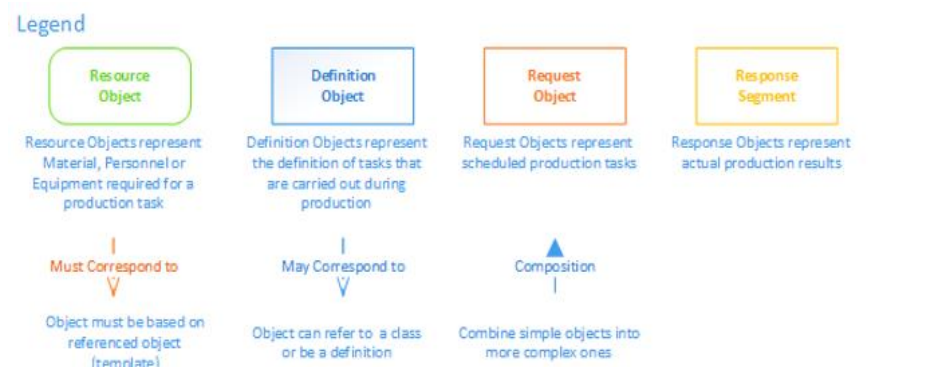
Legend

Resource Object

Resource Objects represent Material, Personnel or Equipment required for a production task

Definition Object

Definition Objects represent the definition of tasks that are carried out during production

Request Object

Request Objects represent scheduled production tasks

Response Segment

Response Objects represent actual production results

Must Correspond to

Object must be based on referenced object (template)

May Correspond to

Object can refer to a class or be a definition

Composition

Combine simple objects into more complex ones